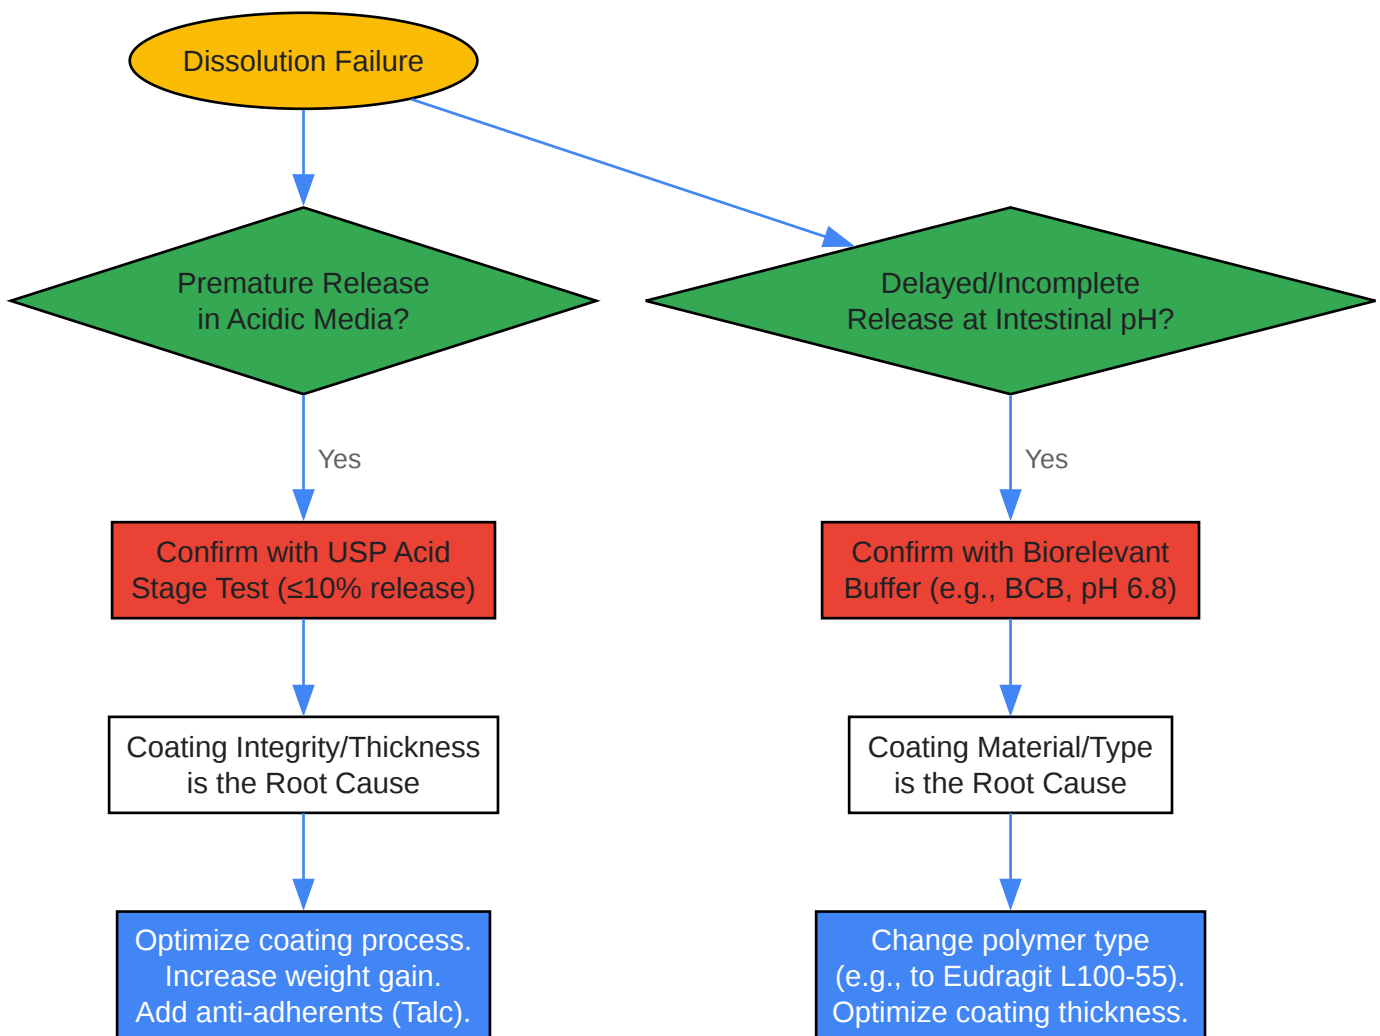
Dissolution Failure

Premature Release in Acidic Media?

Delayed/Incomplete Release at Intestinal pH?

Yes

Yes

Confirm with USP Acid Stage Test (≤10% release)

Confirm with Biorelevant Buffer (e.g., BCB, pH 6.8)

Coating Integrity/Thickness is the Root Cause

Coating Material/Type is the Root Cause

Optimize coating process. Increase weight gain. Add anti-adherents (Talc).

Change polymer type (e.g., to Eudragit L100-55). Optimize coating thickness.